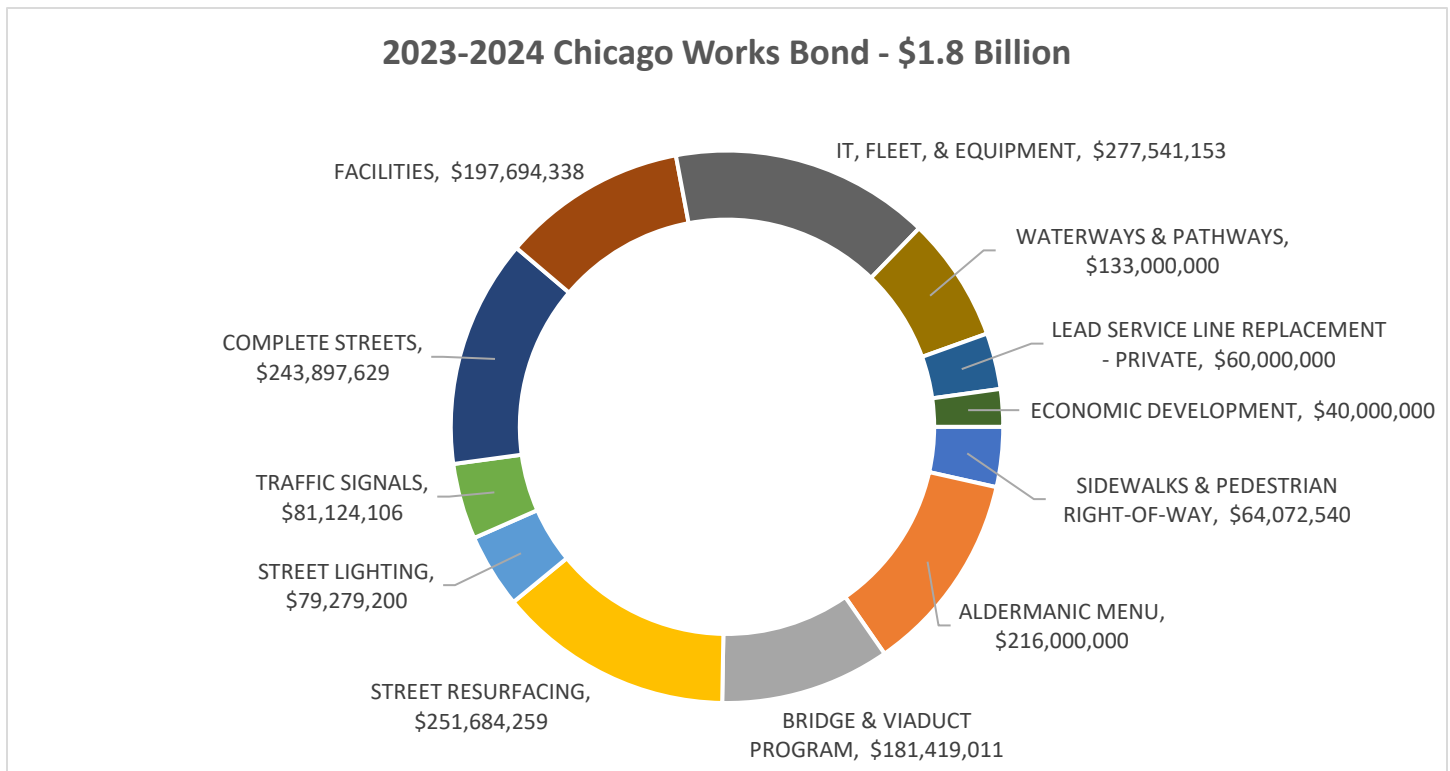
2023-2024 Chicago Works Bond - \$1.8 Billion

IT, FLEET, & EQUIPMENT, \$277,541,153

WATERWAYS & PATHWAYS, \$133,000,000

LEAD SERVICE LINE REPLACEMENT - PRIVATE, \$60,000,000

ECONOMIC DEVELOPMENT, \$40,000,000

SIDEWALKS & PEDESTRIAN RIGHT-OF-WAY, \$64,072,540

ALDERMANIC MENU, \$216,000,000

BRIDGE & VIADUCT PROGRAM, \$181,419,011

STREET RESURFACING, \$251,684,259

STREET LIGHTING, \$79,279,200

TRAFFIC SIGNALS, \$81,124,106

COMPLETE STREETS, \$243,897,629

FACILITIES, \$197,694,338